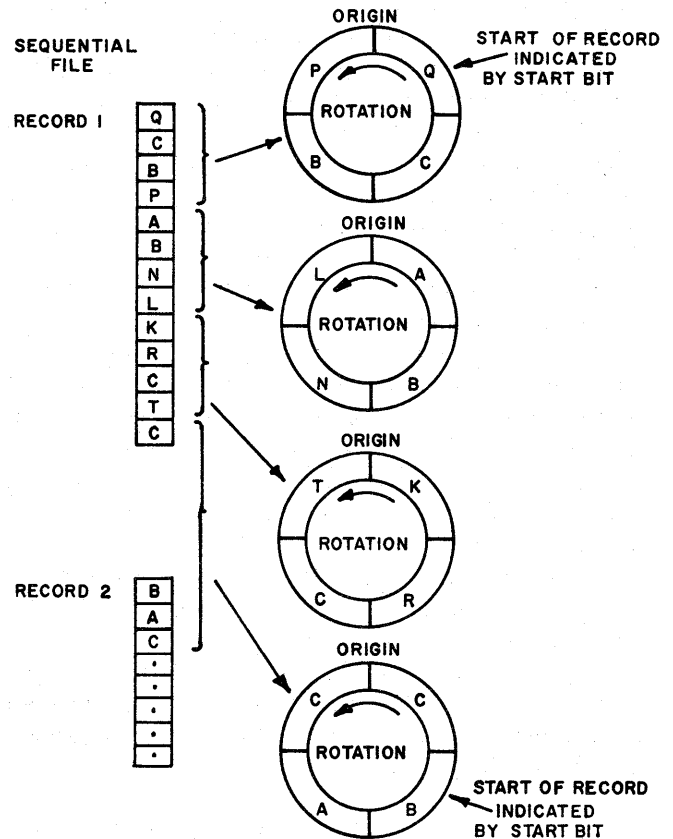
SEQUENTIAL FILE

RECORD 1

Q
C
B
P
A
B
N
L
K
R
C
T
C

RECORD 2

B
A
C
.
.
.
.
.

ORIGIN
START OF RECORD INDICATED BY START BIT
P
Q
ROTATION
B
C

ORIGIN
L
A
ROTATION
N
B

ORIGIN
T
K
ROTATION
C
R

ORIGIN
C
C
ROTATION
A
B
START OF RECORD INDICATED BY START BIT